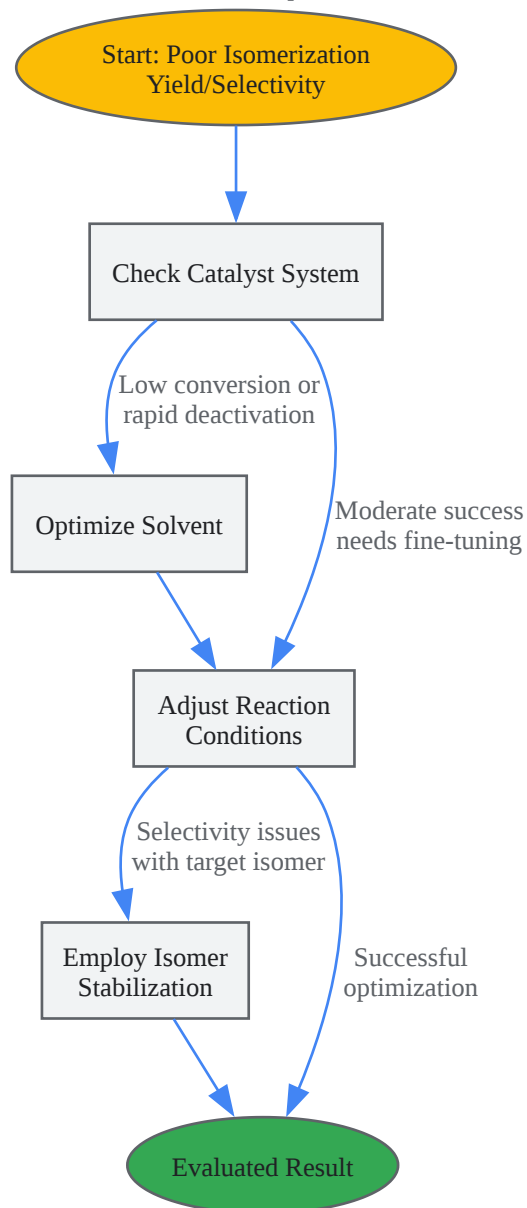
Start: Poor Isomerization Yield/Selectivity

Check Catalyst System

Low conversion or rapid deactivation

Moderate success needs fine-tuning

Optimize Solvent

Adjust Reaction Conditions

Selectivity issues with target isomer

Successful optimization

Employ Isomer Stabilization

Evaluated Result